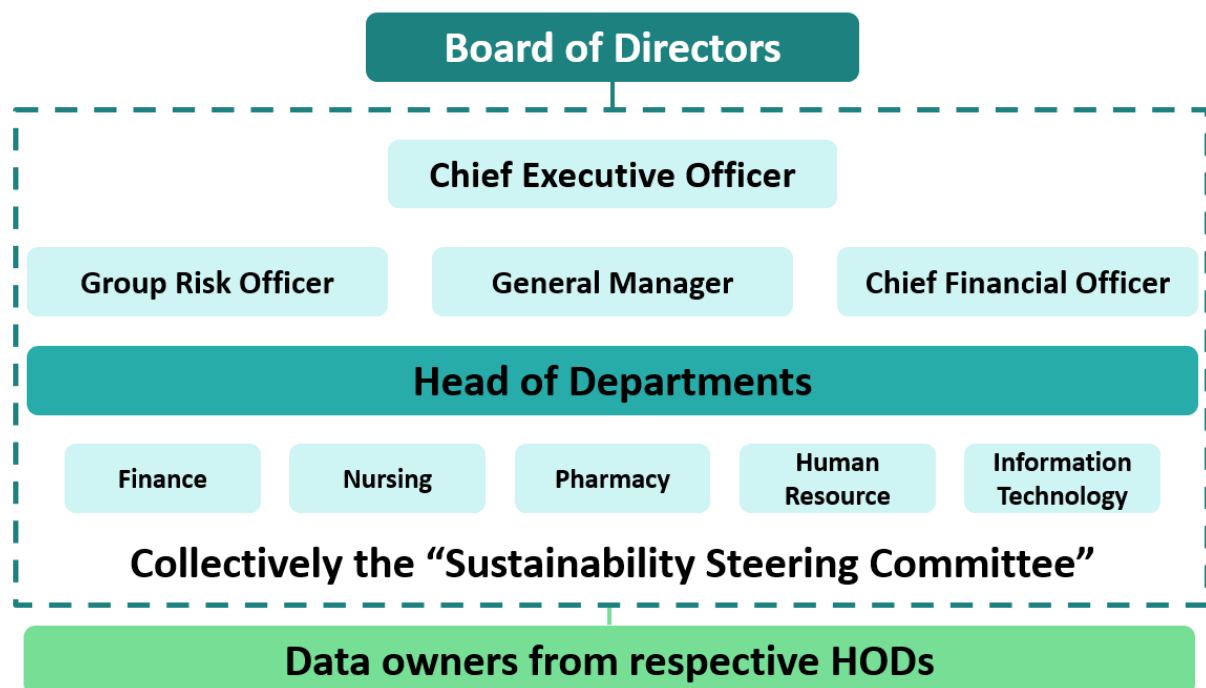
Board of Directors

Chief Executive Officer

Group Risk Officer

General Manager

Chief Financial Officer

Head of Departments

Finance

Nursing

Pharmacy

Human Resource

Information Technology

Collectively the “Sustainability Steering Committee”

Data owners from respective HODs